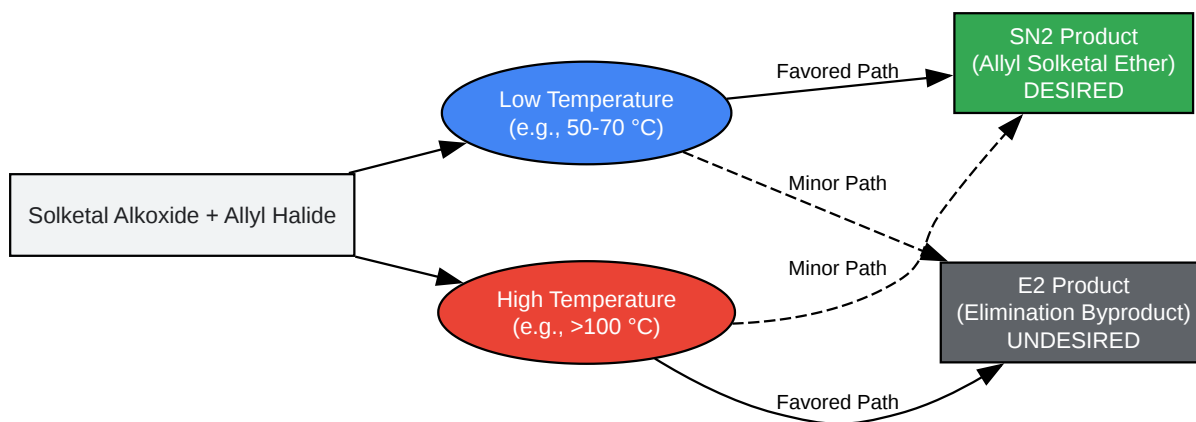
Solketal Alkoxide + Allyl Halide

Low Temperature
(e.g., 50-70 °C)

High Temperature
(e.g., >100 °C)

Favored Path

Minor Path

Minor Path

Favored Path

SN2 Product
(Allyl Solketal Ether)
DESIRED

E2 Product
(Elimination Byproduct)
UNDESIRED